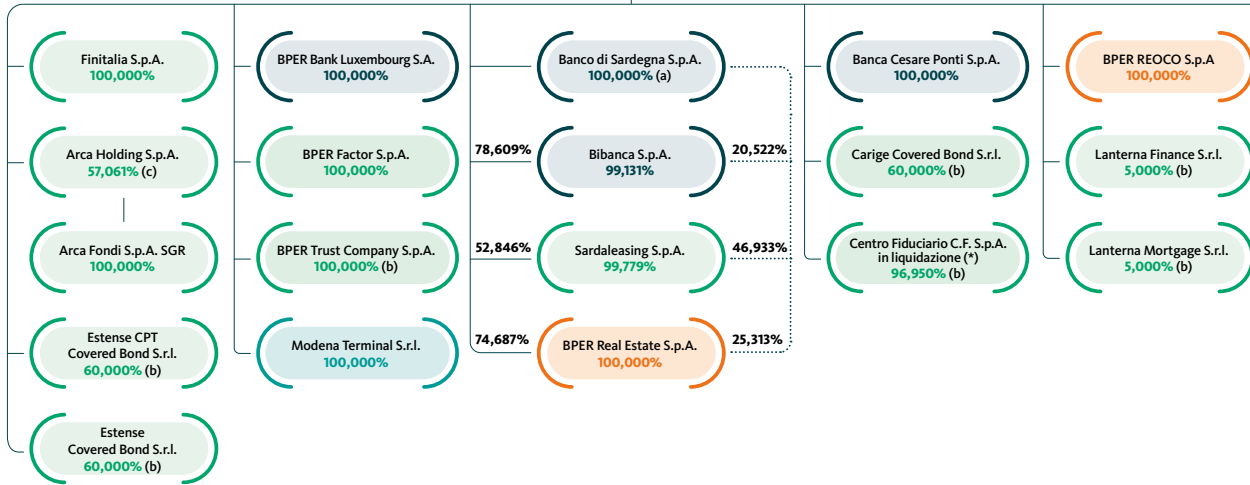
Finitalia S.p.A.
100,000%

Arca Holding S.p.A.
57,061% (c)

Arca Fondi S.p.A. SGR
100,000%

Estense CPT
Covered Bond S.r.l.
60,000% (b)

Estense
Covered Bond S.r.l.
60,000% (b)

BPER Bank Luxembourg S.A.
100,000%

BPER Factor S.p.A.
100,000%

BPER Trust Company S.p.A.
100,000% (b)

Modena Terminal S.r.l.
100,000%

Banco di Sardegna S.p.A.
100,000% (a)

78,609%
Bibanca S.p.A.
99,131%
20,522%

52,846%
Sardaleasing S.p.A.
99,779%
46,933%

74,687%
BPER Real Estate S.p.A.
100,000%
25,313%

Banca Cesare Ponti S.p.A.
100,000%

Carige Covered Bond S.r.l.
60,000% (b)

Centro Fiduciario C.F. S.p.A.
in liquidazione (*)
96,950% (b)

BPER REOCO S.p.A
100,000%

Lanterna Finance S.r.l.
5,000% (b)

Lanterna Mortgage S.r.l.
5,000% (b)